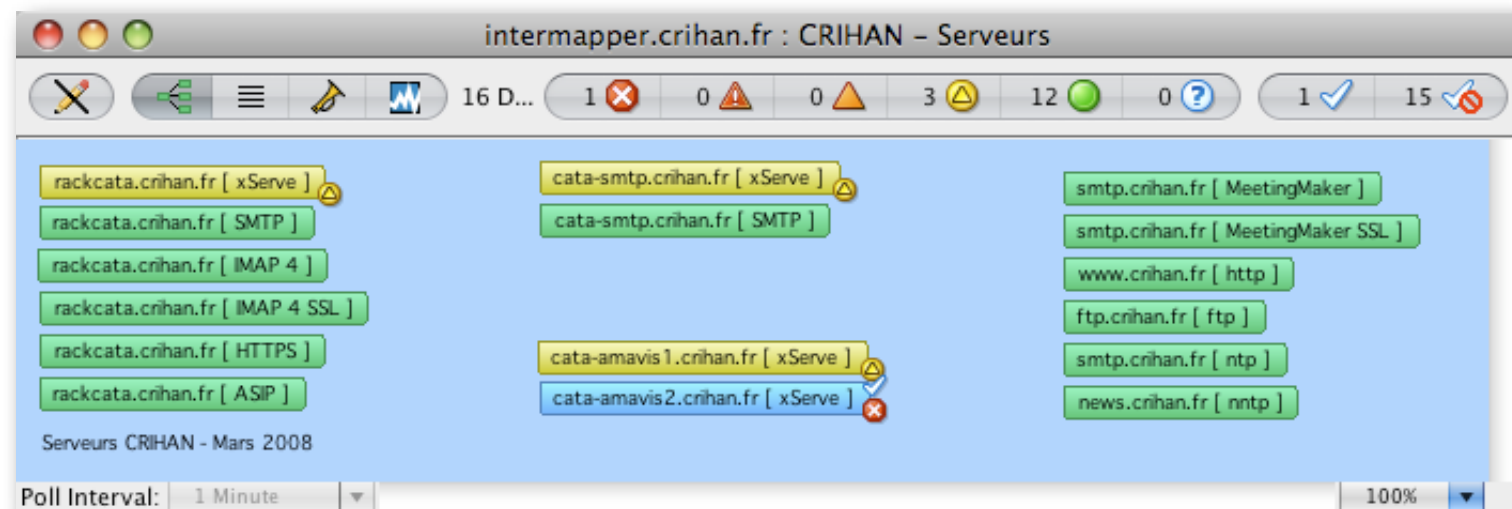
intermapper.crihan.fr : CRIHAN – Serveurs

16 D... 1 0 0 3 12 0 1 15

rackcata.crihan.fr [ xServe ]
rackcata.crihan.fr [ SMTP ]
rackcata.crihan.fr [ IMAP 4 ]
rackcata.crihan.fr [ IMAP 4 SSL ]
rackcata.crihan.fr [ HTTPS ]
rackcata.crihan.fr [ ASIP ]
Serveurs CRIHAN - Mars 2008

cata-smtp.crihan.fr [ xServe ]
cata-smtp.crihan.fr [ SMTP ]

cata-amavis1.crihan.fr [ xServe ]
cata-amavis2.crihan.fr [ xServe ]

smtp.crihan.fr [ MeetingMaker ]
smtp.crihan.fr [ MeetingMaker SSL ]
www.crihan.fr [ http ]
ftp.crihan.fr [ ftp ]
smtp.crihan.fr [ ntp ]
news.crihan.fr [ nntp ]

Poll Interval: 1 Minute
100%